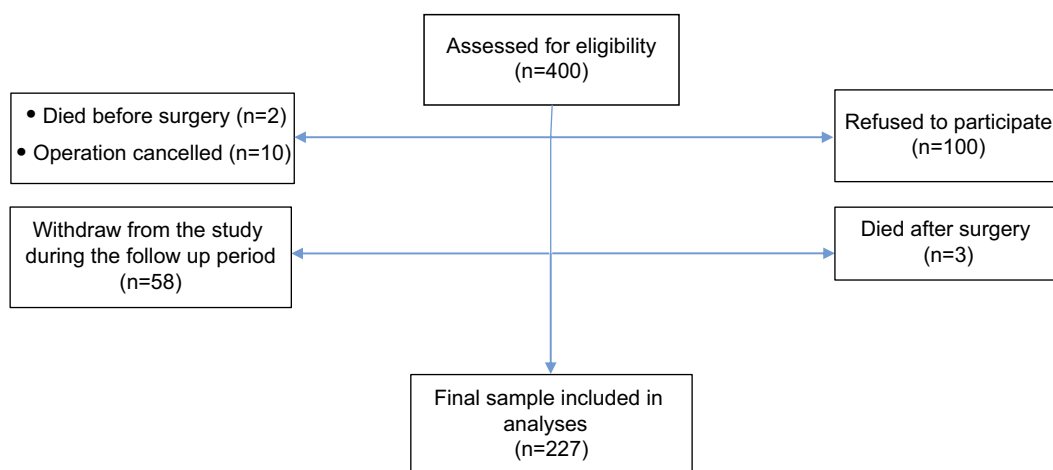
Assessed for eligibility
(n=400)

• Died before surgery (n=2)
• Operation cancelled (n=10)

Refused to participate
(n=100)

Withdraw from the study during the follow up period
(n=58)

Died after surgery
(n=3)

Final sample included in analyses
(n=227)